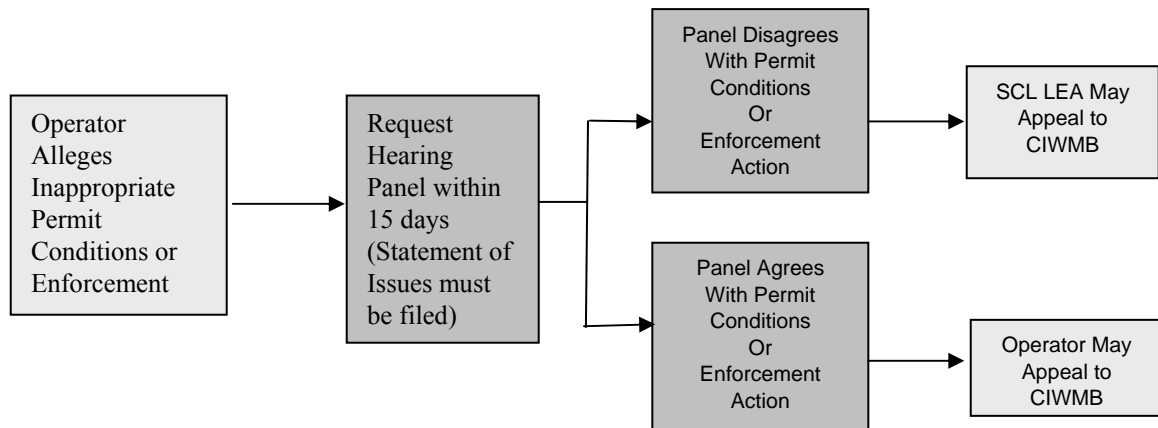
Operator Alleges Inappropriate Permit Conditions or Enforcement

Request Hearing Panel within 15 days (Statement of Issues must be filed)

Panel Disagrees With Permit Conditions Or Enforcement Action

SCL LEA May Appeal to CIWMB

Panel Agrees With Permit Conditions Or Enforcement Action

Operator May Appeal to CIWMB